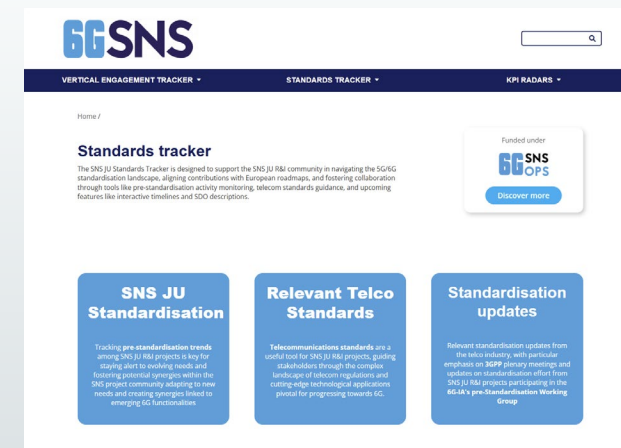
6GSNS

VERTICAL ENGAGEMENT TRACKER ▾
STANDARDS TRACKER ▾
KPI RADARS ▾

Home /

Standards tracker

The SNS JU Standards Tracker is designed to support the SNS JU R&I community in navigating the 5G/6G standardisation landscape, aligning contributions with European roadmaps, and fostering collaboration through tools like pre-standardisation activity monitoring, telecom standards guidance, and upcoming features like interactive timelines and SDO descriptions.

Funded under
6G SNS OPS
Discover more

SNS JU Standardisation

Tracking pre-standardisation trends among SNS JU R&I projects is key for staying alert to evolving needs and fostering potential synergies within the SNS project community adapting to new needs and creating synergies linked to emerging 6G functionalities

Relevant Telco Standards

Telecommunications standards are a useful tool for SNS JU R&I projects, guiding stakeholders through the complex landscape of telecom regulations and cutting-edge technological applications pivotal for progressing towards 6G.

Standardisation updates

Relevant standardisation updates from the telco industry, with particular emphasis on 3GPP plenary meetings and updates on standardisation effort from SNS JU R&I projects participating in the 6G-IA's pre-Standardisation Working Group